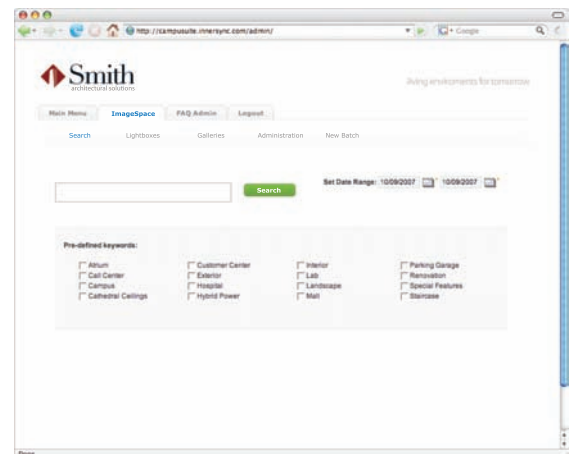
http://campussuite.innersync.com/admin/

Google

Smith
architectural solutions

living environments for tomorrow

Main Menu ImageSpace FAQ Admin Logout

Search Lightboxes Galleries Administration New Batch

Search

Set Date Range: 10/09/2007 10/09/2007

Pre-defined keywords:

| | | | |
|---|---|---|---|
| Atrium | Customer Center | Interior | Parking Garage |
| Call Center | Exterior | Lab | Renovation |
| Campus | Hospital | Landscape | Special Features |
| Cathedral Ceilings | Hybrid Power | Mall | Staircase |

Done